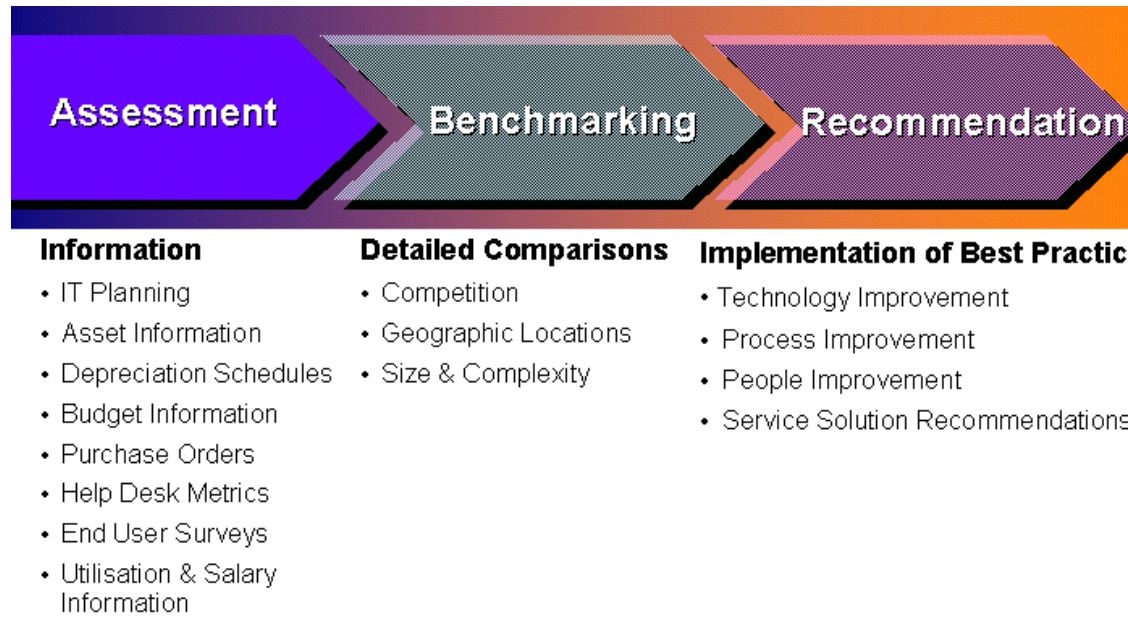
Assessment
Benchmarking
Recommendation

Information
• IT Planning
• Asset Information
• Depreciation Schedules
• Budget Information
• Purchase Orders
• Help Desk Metrics
• End User Surveys
• Utilisation & Salary Information

Detailed Comparisons
• Competition
• Geographic Locations
• Size & Complexity

Implementation of Best Practic
• Technology Improvement
• Process Improvement
• People Improvement
• Service Solution Recommendations